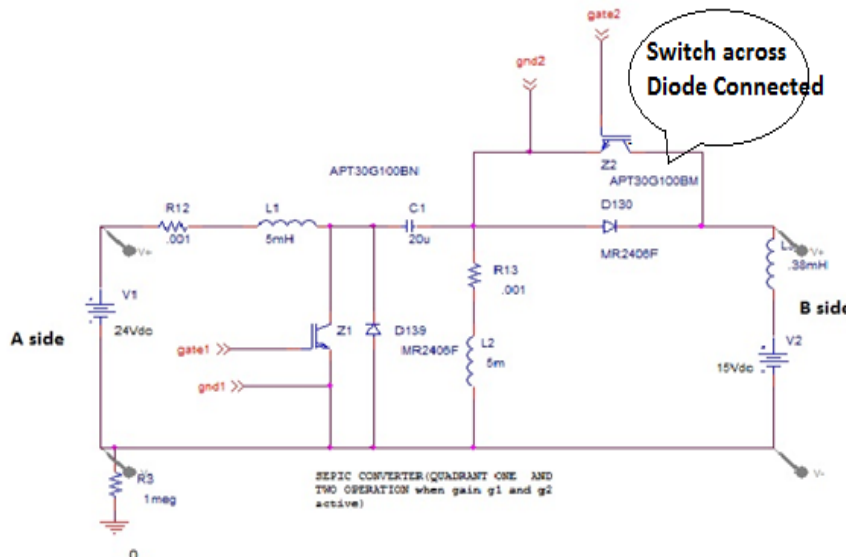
gate2

Switch across Diode Connected

gnd2

Z2

APT30G100BN

APT30G100BM

R12 .001

L1 5mH

C1 20u

D130

MR2406F

V+

V+

L .38mH

V1 24Vdc

R13 .001

B side

A side

gate1

Z1

D139 MR2406F

L2 5m

V2 15Vdc

gnd1

R3 1meg

V-

SEPIC CONVERTER(QUADRANT ONE AND TWO OPERATION when gain g1 and g2 active)

0